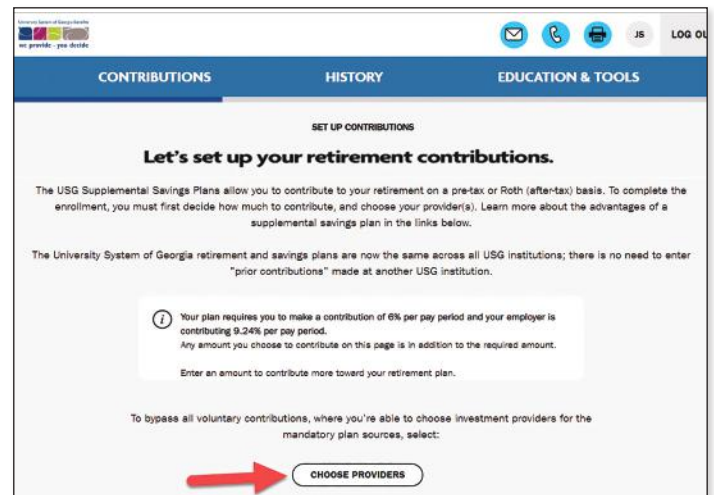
University System of Georgia Benefits
we provide · you decide

JS

LOG OU

CONTRIBUTIONS

HISTORY

EDUCATION & TOOLS

SET UP CONTRIBUTIONS

Let's set up your retirement contributions.

The USG Supplemental Savings Plans allow you to contribute to your retirement on a pre-tax or Roth (after-tax) basis. To complete the enrollment, you must first decide how much to contribute, and choose your provider(s). Learn more about the advantages of a supplemental savings plan in the links below.

The University System of Georgia retirement and savings plans are now the same across all USG institutions; there is no need to enter "prior contributions" made at another USG institution.

Your plan requires you to make a contribution of 6% per pay period and your employer is contributing 9.24% per pay period.
Any amount you choose to contribute on this page is in addition to the required amount.

Enter an amount to contribute more toward your retirement plan.

To bypass all voluntary contributions, where you're able to choose investment providers for the mandatory plan sources, select:

CHOOSE PROVIDERS